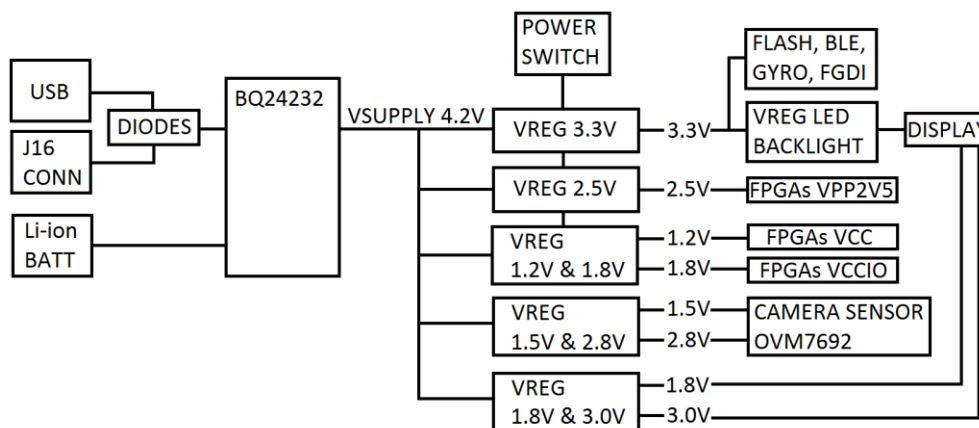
USB

J16
CONN

DIODES

Li-ion
BATT

BQ24232

VSUPPLY 4.2V

POWER
SWITCH

VREG 3.3V

3.3V

FLASH, BLE,
GYRO, FGDI

VREG LED
BACKLIGHT

DISPLAY

VREG 2.5V

2.5V

FPGAs VPP2V5

VREG
1.2V & 1.8V

1.2V

1.8V

FPGAs VCC

FPGAs VCCIO

VREG
1.5V & 2.8V

1.5V

2.8V

CAMERA SENSOR
OVM7692

VREG
1.8V & 3.0V

1.8V

3.0V